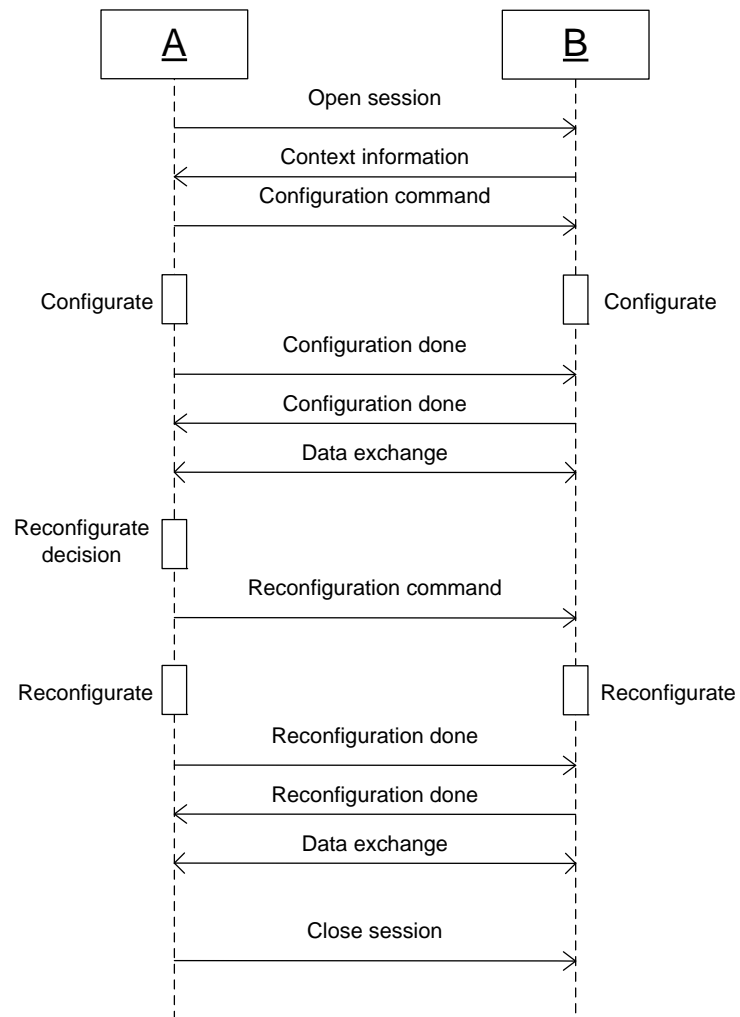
A

B

Open session

Context information

Configuration command

Configurate

Configurate

Configuration done

Configuration done

Data exchange

Reconfigurate decision

Reconfiguration command

Reconfigurate

Reconfigurate

Reconfiguration done

Reconfiguration done

Data exchange

Close session